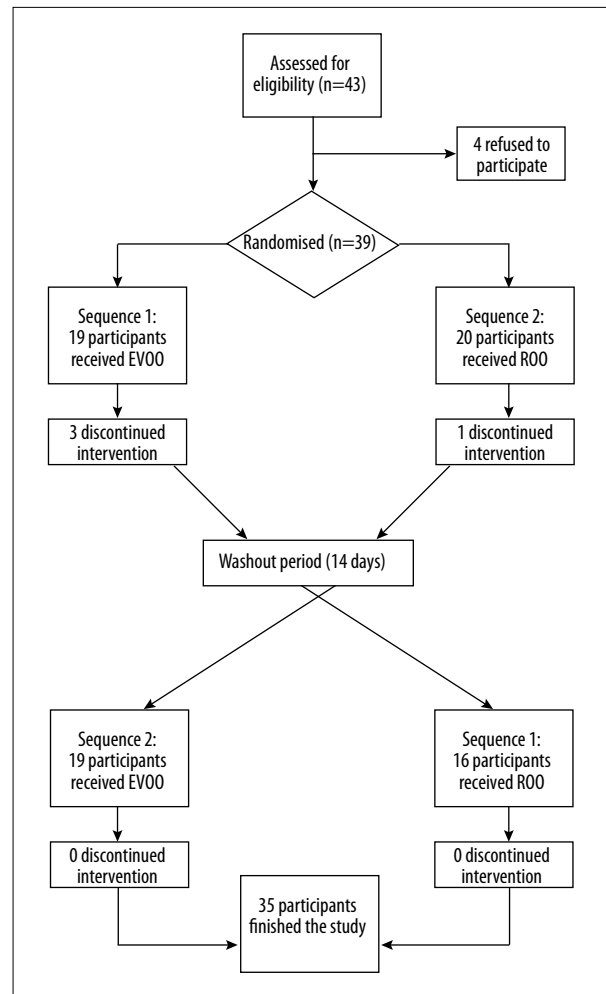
Assessed for eligibility (n=43)

4 refused to participate

Randomised (n=39)

Sequence 1: 19 participants received EVOO

Sequence 2: 20 participants received ROO

3 discontinued intervention

1 discontinued intervention

Washout period (14 days)

Sequence 2: 19 participants received EVOO

Sequence 1: 16 participants received ROO

0 discontinued intervention

0 discontinued intervention

35 participants finished the study